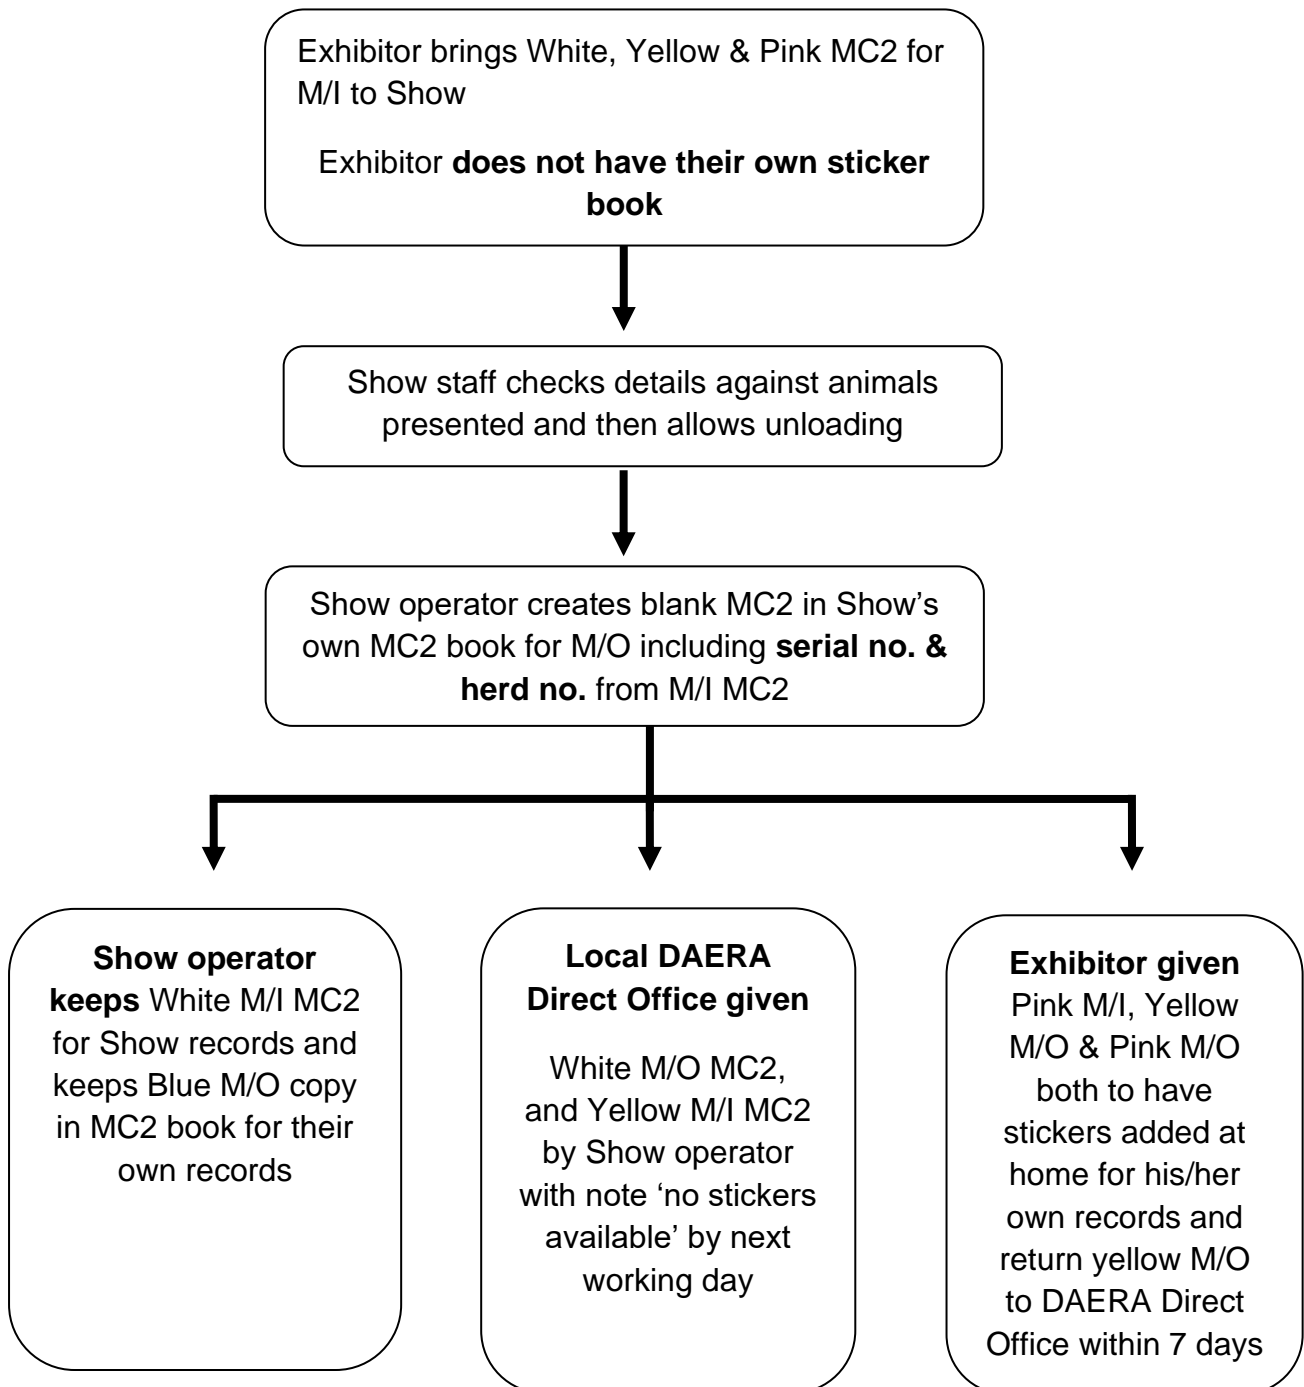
Exhibitor brings White, Yellow & Pink MC2 for M/I to Show

Exhibitor **does not have their own sticker book**

Show staff checks details against animals presented and then allows unloading

Show operator creates blank MC2 in Show's own MC2 book for M/O including **serial no. & herd no.** from M/I MC2

**Show operator keeps** White M/I MC2 for Show records and keeps Blue M/O copy in MC2 book for their own records

**Local DAERA Direct Office given**

White M/O MC2, and Yellow M/I MC2 by Show operator with note 'no stickers available' by next working day

**Exhibitor given** Pink M/I, Yellow M/O & Pink M/O both to have stickers added at home for his/her own records and return yellow M/O to DAERA Direct Office within 7 days